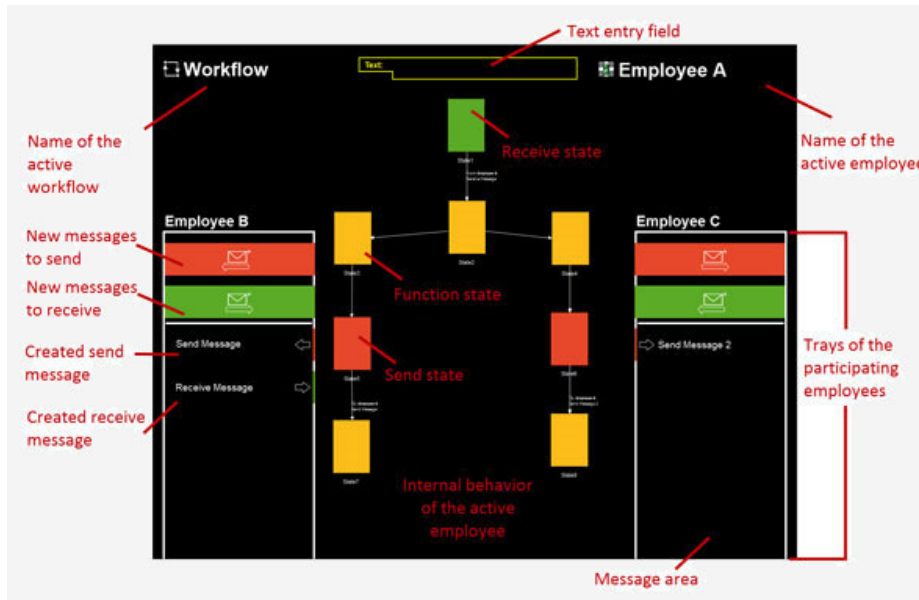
Text entry field

Workflow

Text:

Employee A

Name of the active workflow

Receive state

Name of the active employee

State1

State2

Employee B

Employee C

New messages to send

New messages to receive

Function state

State3

State4

Created send message

Send Message

Send state

Send Message 2

Trays of the participating employees

Created receive message

Receive Message

State5

State6

State7

State8

Internal behavior of the active employee

Message area